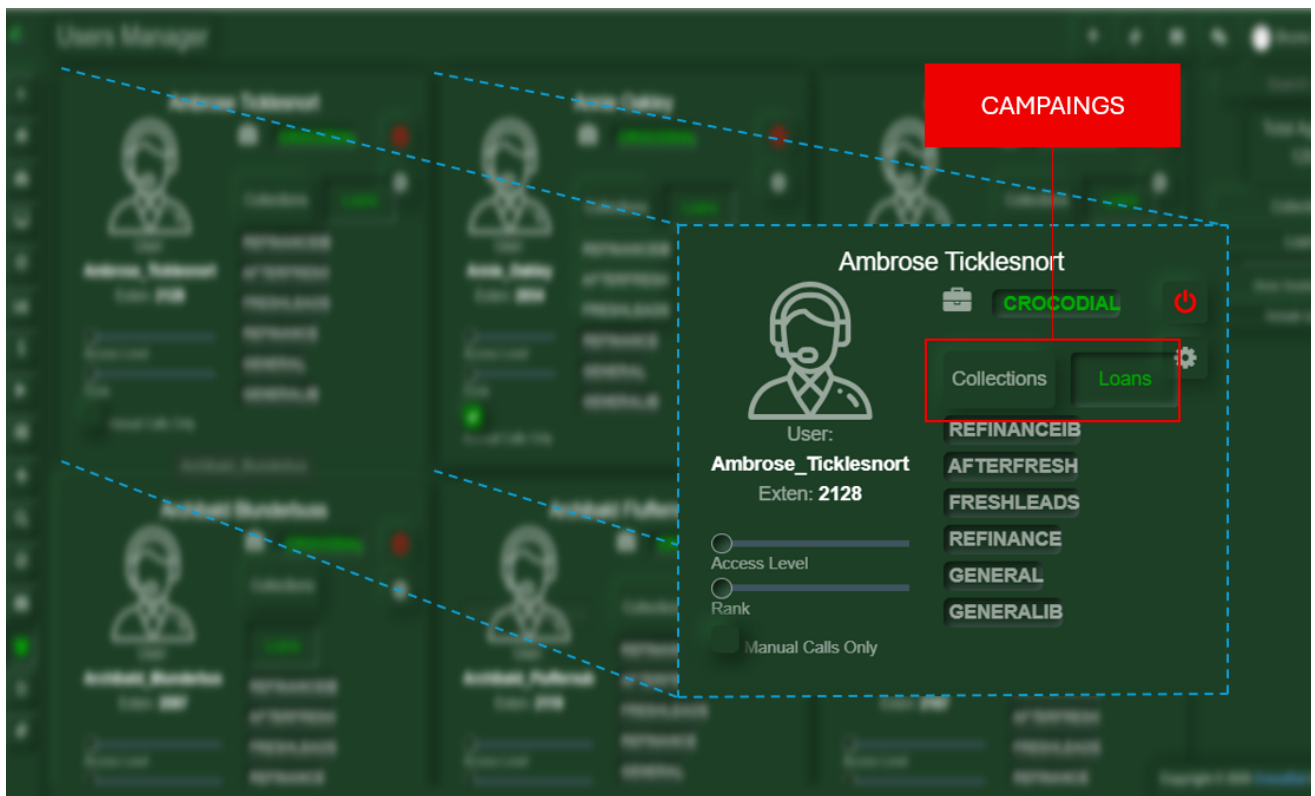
Users Manager

CAMPAINGS

Ambrose Ticklesnort

CROCODIAL

Collections

Loans

User:

Ambrose_Ticklesnort

Exten: 2128

Access Level

Rank

Manual Calls Only

REFINANCEIB

AFTERFRESH

FRESHLEADS

REFINANCE

GENERAL

GENERALIB